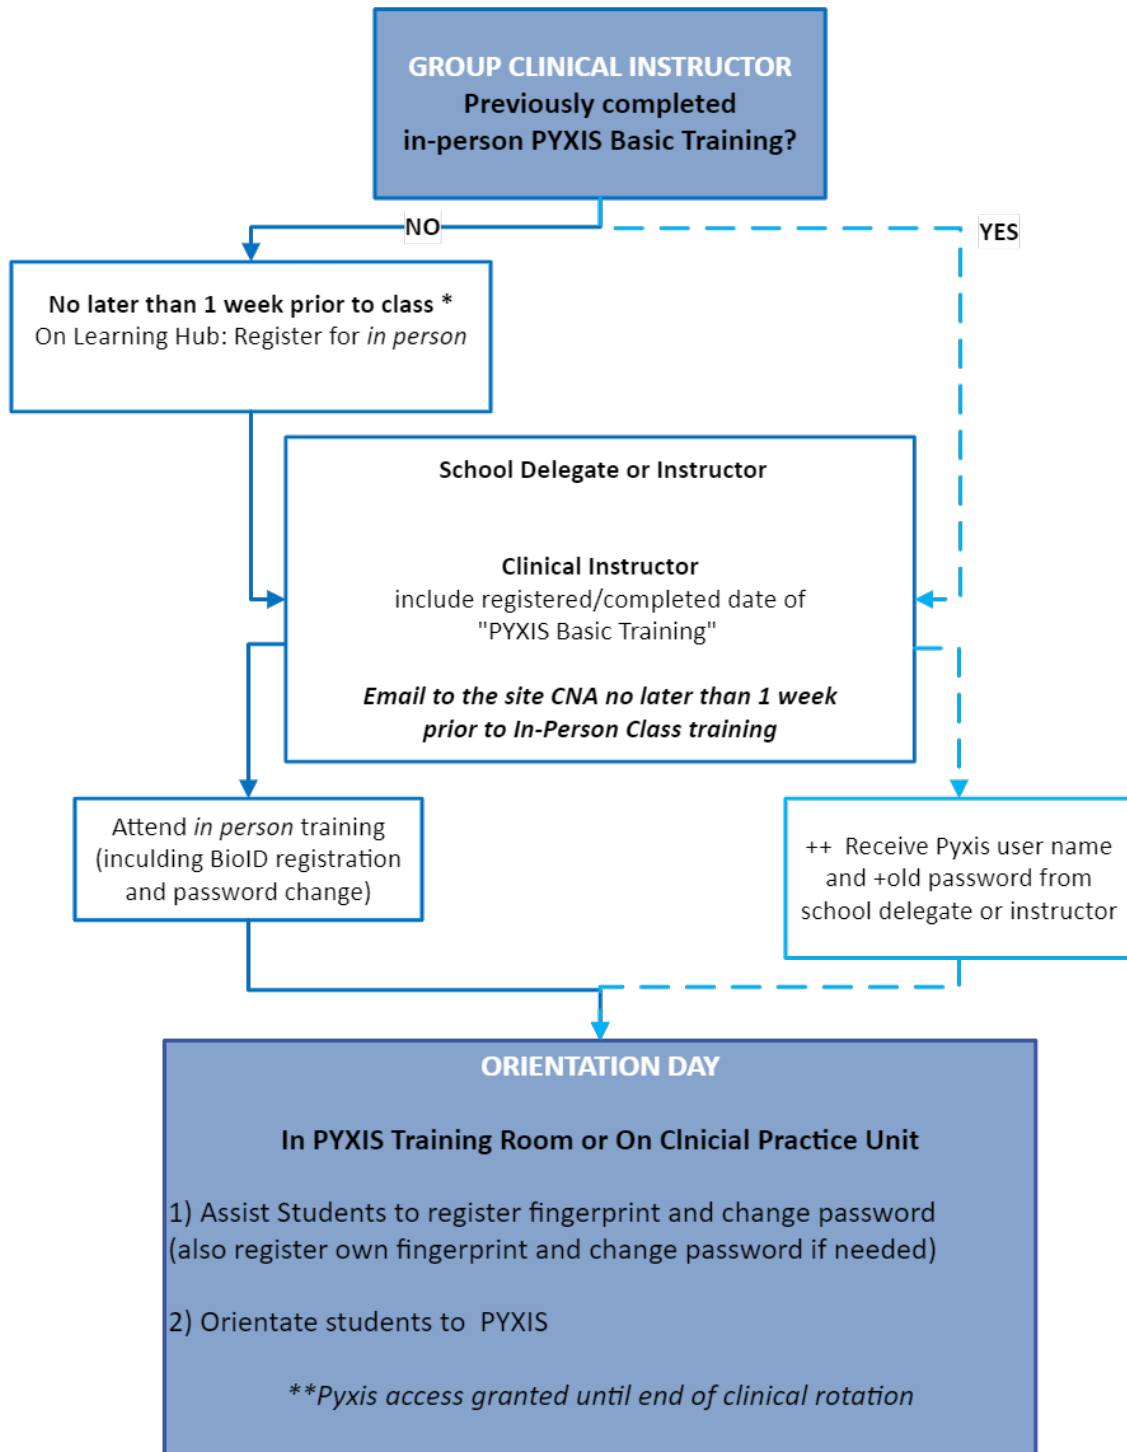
GROUP CLINICAL INSTRUCTOR
Previously completed
in-person PYXIS Basic Training?

NO

YES

No later than 1 week prior to class *
On Learning Hub: Register for *in person*

School Delegate or Instructor

Clinical Instructor
include registered/completed date of "PYXIS Basic Training"

*Email to the site CNA no later than 1 week prior to In-Person Class training*

Attend *in person* training (inculding BioID registration and password change)

++ Receive Pyxis user name and +old password from school delegate or instructor

ORIENTATION DAY

In PYXIS Training Room or On Clnicial Practice Unit

1) Assist Students to register fingerprint and change password (also register own fingerprint and change password if needed)

2) Orientate students to PYXIS

*\*\*Pyxis access granted until end of clinical rotation*